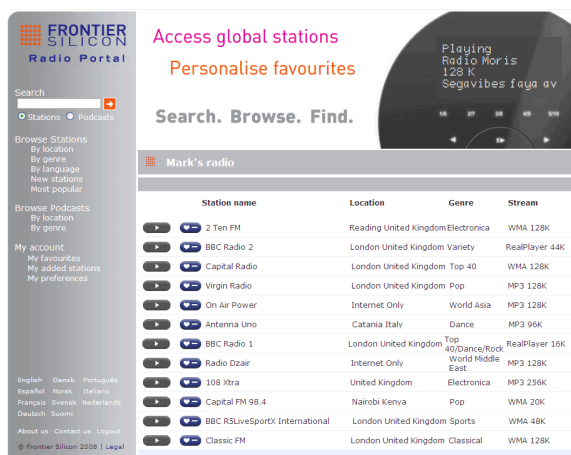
FRONTIER SILICON
Radio Portal

Search
Stations Podcasts

Browse Stations
By location
By genre
By language
New stations
Most popular

Browse Podcasts
By location
By genre

My account
My favourites
My added stations
My preferences

English Dansk Português
Español Norsk Italiano
Français Svensk Nederlands
Deutsch Suomi

About us Contact us Logout

© Frontier Silicon 2008 | Legal

Access global stations
Personalise favourites
Search. Browse. Find.

Playing
Radio Moris
128 K
Segavibes faya av

1/6 2/7 3/8 4/9 5/10

Mark's radio

| | | Station name | Location | Genre | Stream |
|---|---|---|---|---|---|
| | | 2 Ten FM | Reading United Kingdom | Electronica | WMA 128K |
| | | BBC Radio 2 | London United Kingdom | Variety | RealPlayer 44K |
| | | Capital Radio | London United Kingdom | Top 40 | WMA 128K |
| | | Virgin Radio | London United Kingdom | Pop | MP3 128K |
| | | On Air Power | Internet Only | World Asia | MP3 128K |
| | | Antenna Uno | Catania Italy | Dance | MP3 96K |
| | | BBC Radio 1 | London United Kingdom | Top 40/Dance/Rock | RealPlayer 16K |
| | | Radio Dzair | Internet Only | World Middle East | MP3 128K |
| | | 108 Xtra | United Kingdom | Electronica | MP3 256K |
| | | Capital FM 98.4 | Nairobi Kenya | Pop | WMA 20K |
| | | BBC R5LiveSportX International | London United Kingdom | Sports | WMA 48K |
| | | Classic FM | London United Kingdom | Classical | WMA 128K |